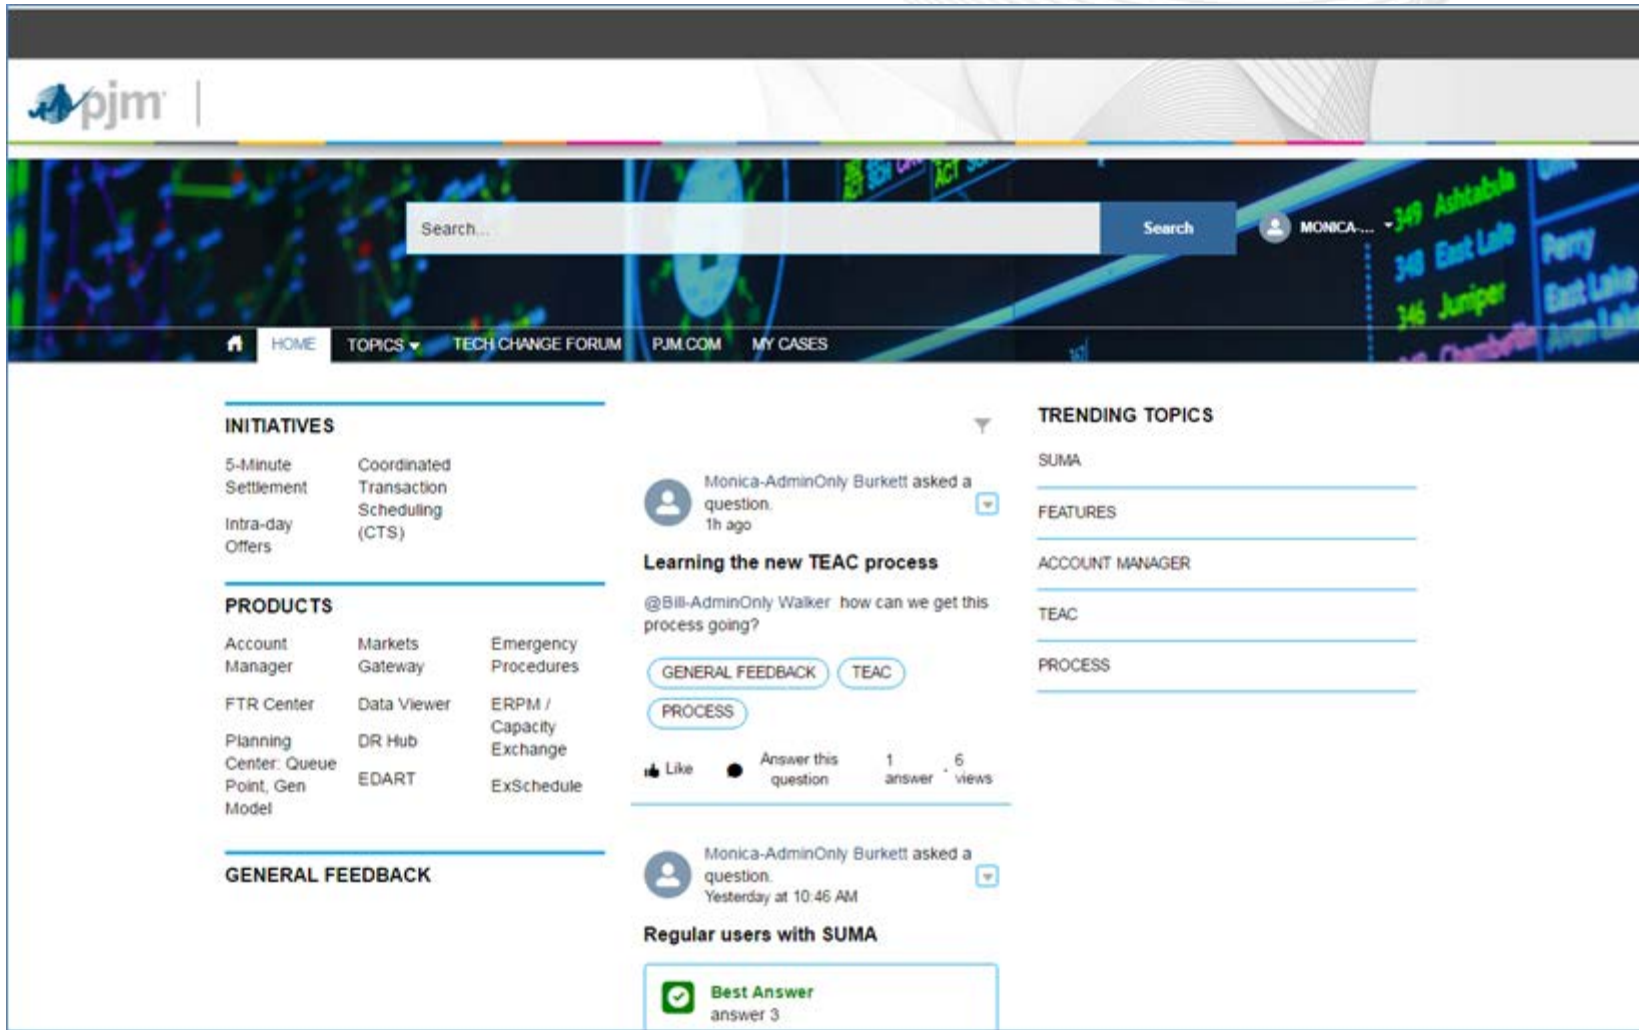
pjm

Search...

Search

MONICA-...

349 Ashtabula
348 East Lake
346 Juniper
Perry
East Lake

HOME TOPICS TECH CHANGE FORUM PJM.COM MY CASES

INITIATIVES

5-Minute Settlement

Intra-day Offers

Coordinated Transaction Scheduling (CTS)

PRODUCTS

Account Manager

FTR Center

Planning Center: Queue Point, Gen Model

Markets Gateway

Data Viewer

DR Hub

EDART

Emergency Procedures

ERPM / Capacity Exchange

ExSchedule

GENERAL FEEDBACK

Monica-AdminOnly Burkett asked a question.
1h ago

Learning the new TEAC process

@Bill-AdminOnly Walker how can we get this process going?

GENERAL FEEDBACK TEAC PROCESS

Like Answer this question 1 answer 6 views

Monica-AdminOnly Burkett asked a question.
Yesterday at 10:46 AM

Regular users with SUMA

Best Answer
answer 3

TRENDING TOPICS

SUMA

FEATURES

ACCOUNT MANAGER

TEAC

PROCESS